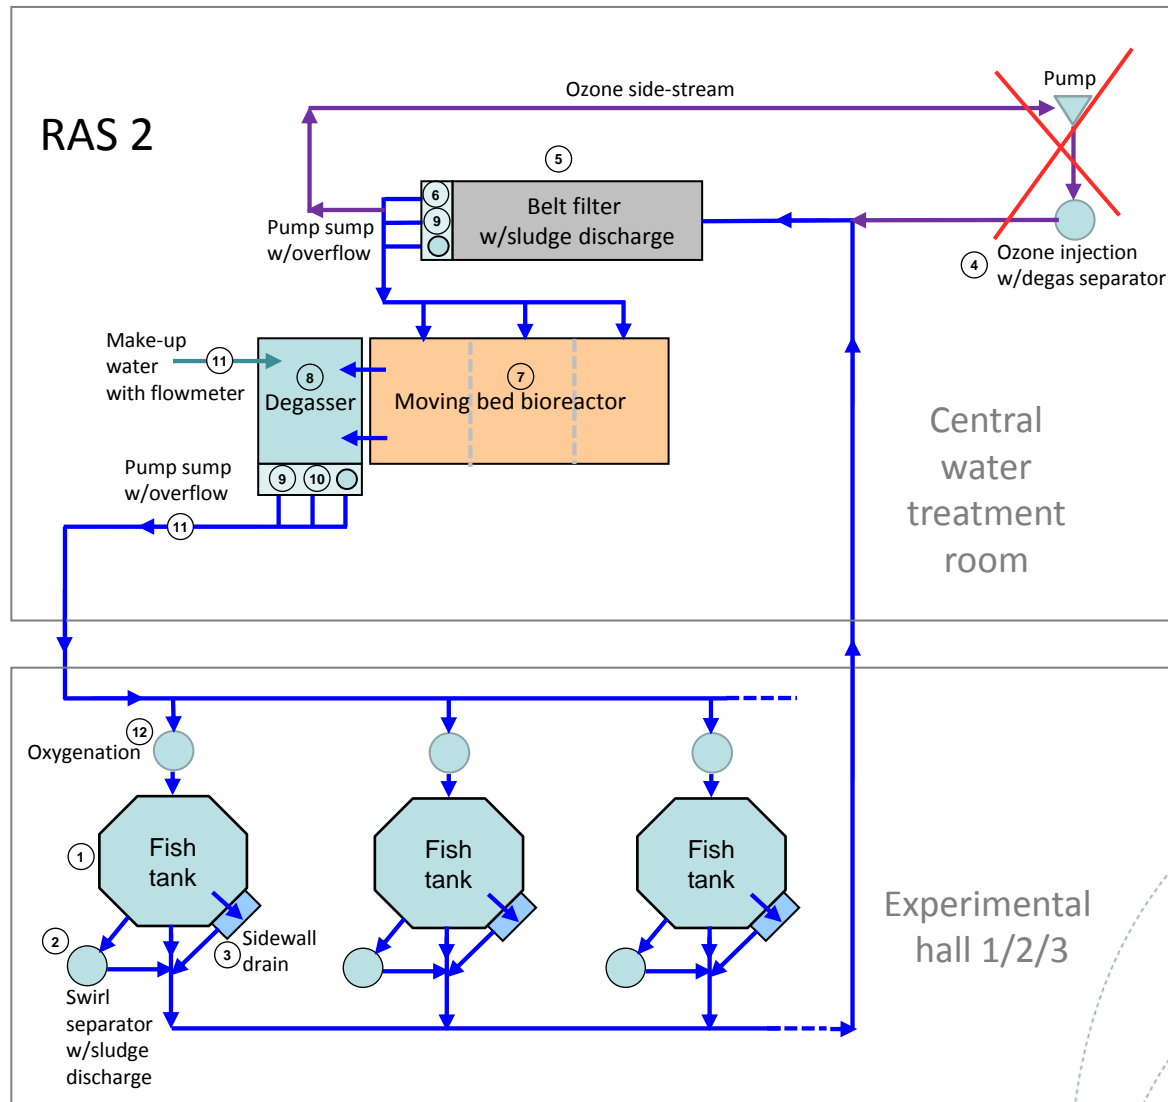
RAS 2

Ozone side-stream

Pump

5

6

9

Belt filter w/sludge discharge

Pump sump w/overflow

4 Ozone injection w/degas separator

Make-up water with flowmeter

11

8 Degasser

7 Moving bed bioreactor

Pump sump w/overflow

9 10

11

Central water treatment room

12 Oxygenation

1 Fish tank

Fish tank

Fish tank

2

3 Sidewall drain

Swirl separator w/sludge discharge

Experimental hall 1/2/3